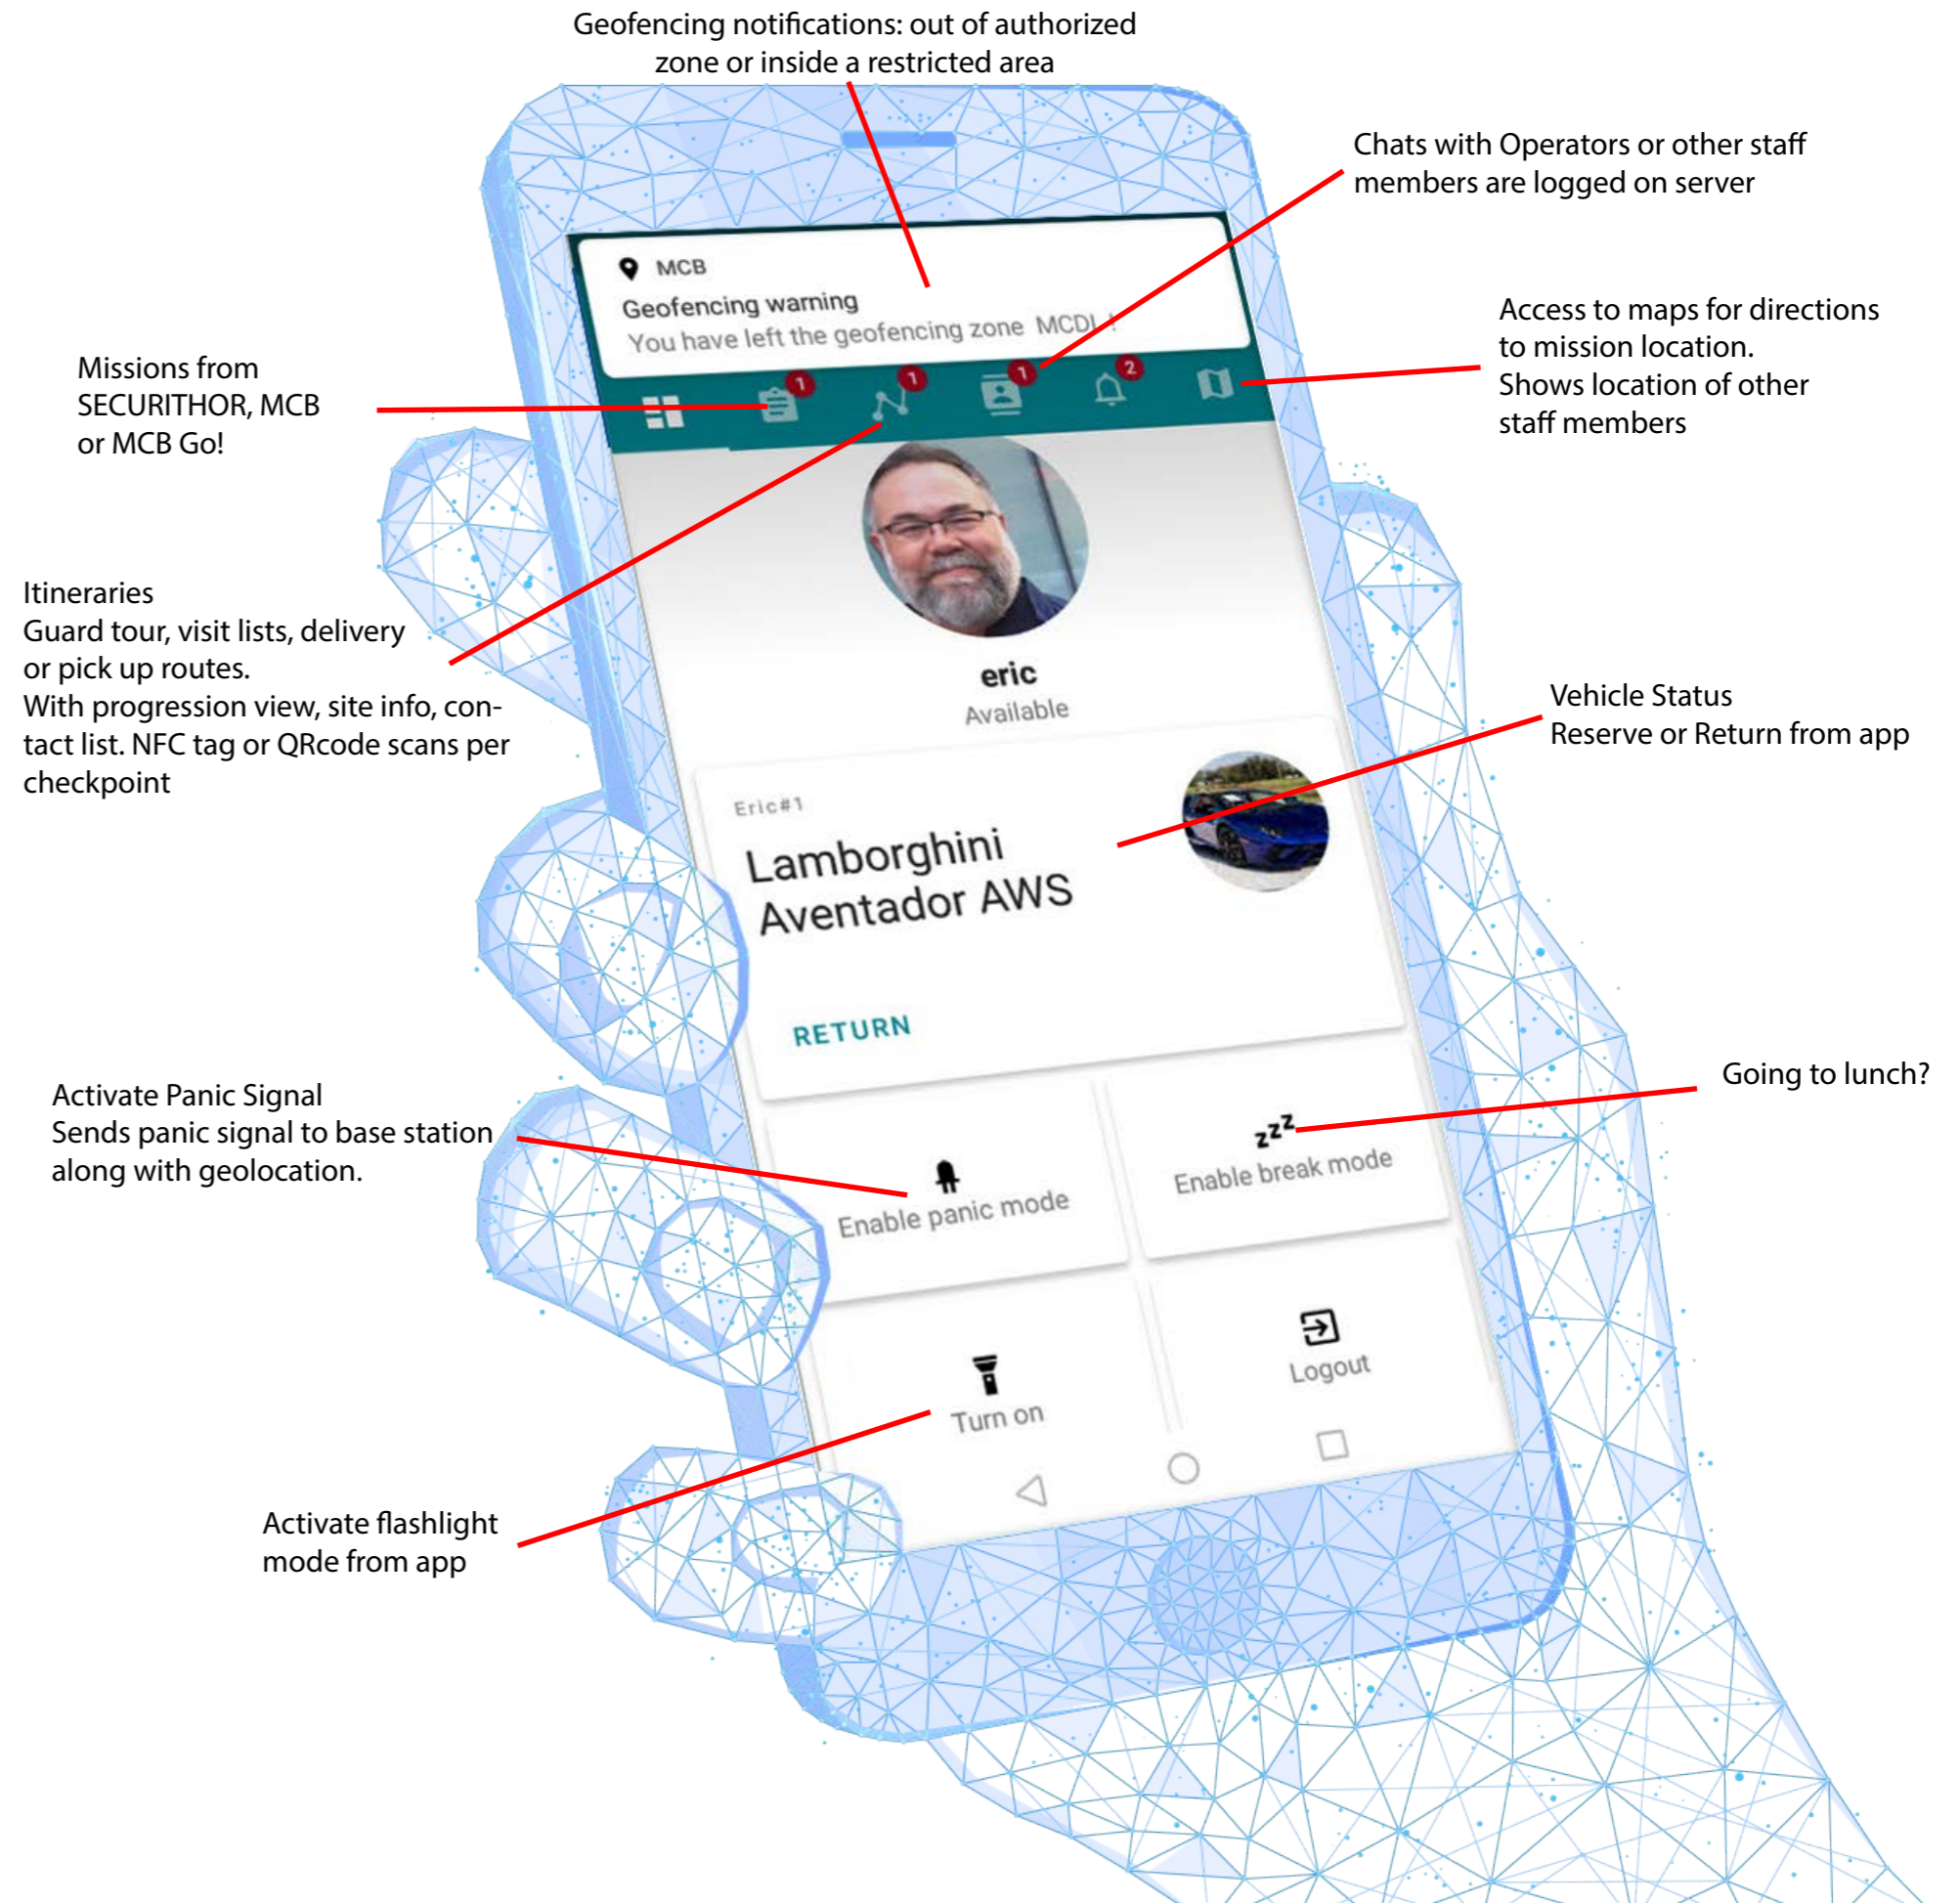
Geofencing notifications: out of authorized zone or inside a restricted area

Chats with Operators or other staff members are logged on server

Access to maps for directions to mission location.
Shows location of other staff members

Missions from SECURITHOR, MCB or MCB Go!

MCB
Geofencing warning
You have left the geofencing zone MCDI !

1 1 1 2

Itineraries
Guard tour, visit lists, delivery or pick up routes.
With progression view, site info, contact list. NFC tag or QRcode scans per checkpoint

eric
Available

Vehicle Status
Reserve or Return from app

Eric#1
Lamborghini Aventador AWS

RETURN

Going to lunch?

Activate Panic Signal
Sends panic signal to base station along with geolocation.

Enable panic mode

zzz
Enable break mode

Turn on

Logout

Activate flashlight mode from app